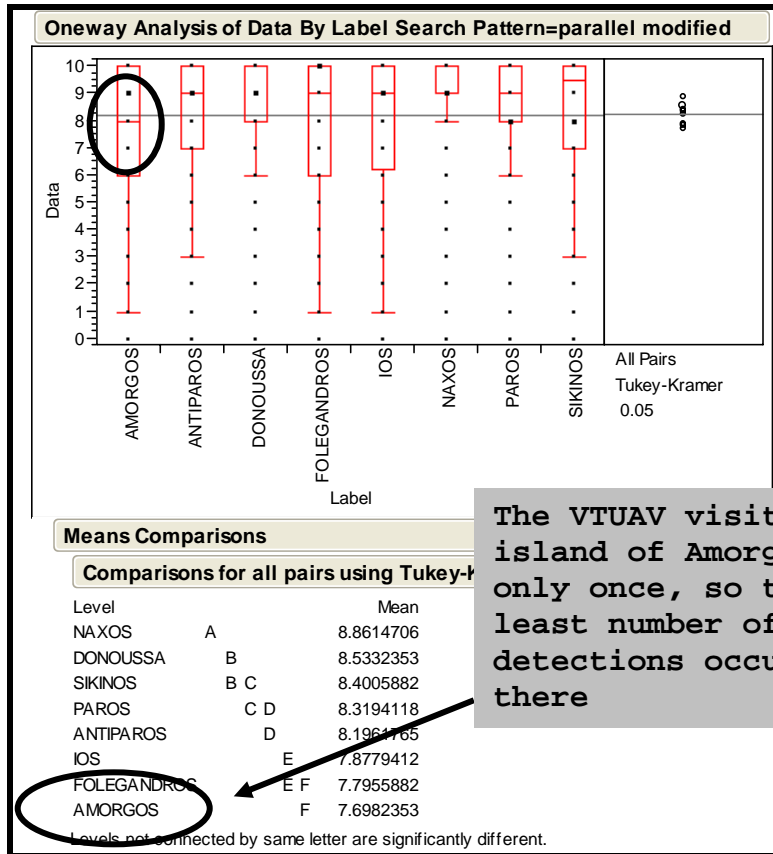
Oneway Analysis of Data By Label Search Pattern=parallel modified

10
9
8
7
6
5
4
3
2
1
0

Data

AMORGOS
ANTIPAROS
DONOUSSA
FOLEGANDROS
IOS
NAXOS
PAROS
SIKINOS

All Pairs
Tukey-Kramer
0.05

Label

Means Comparisons

Comparisons for all pairs using Tukey-K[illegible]

| Level | | Mean |
|---|---|---|
| NAXOS | A | 8.8614706 |
| DONOUSSA | B | 8.5332353 |
| SIKINOS | B C | 8.4005882 |
| PAROS | C D | 8.3194118 |
| ANTIPAROS | D | 8.1961765 |
| IOS | E | 7.8779412 |
| FOLEGANDROS | E F | 7.7955882 |
| AMORGOS | F | 7.6982353 |

Levels not connected by same letter are significantly different.

The VTUAV visit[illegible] island of Amorg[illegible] only once, so t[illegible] least number of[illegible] detections occu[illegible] there